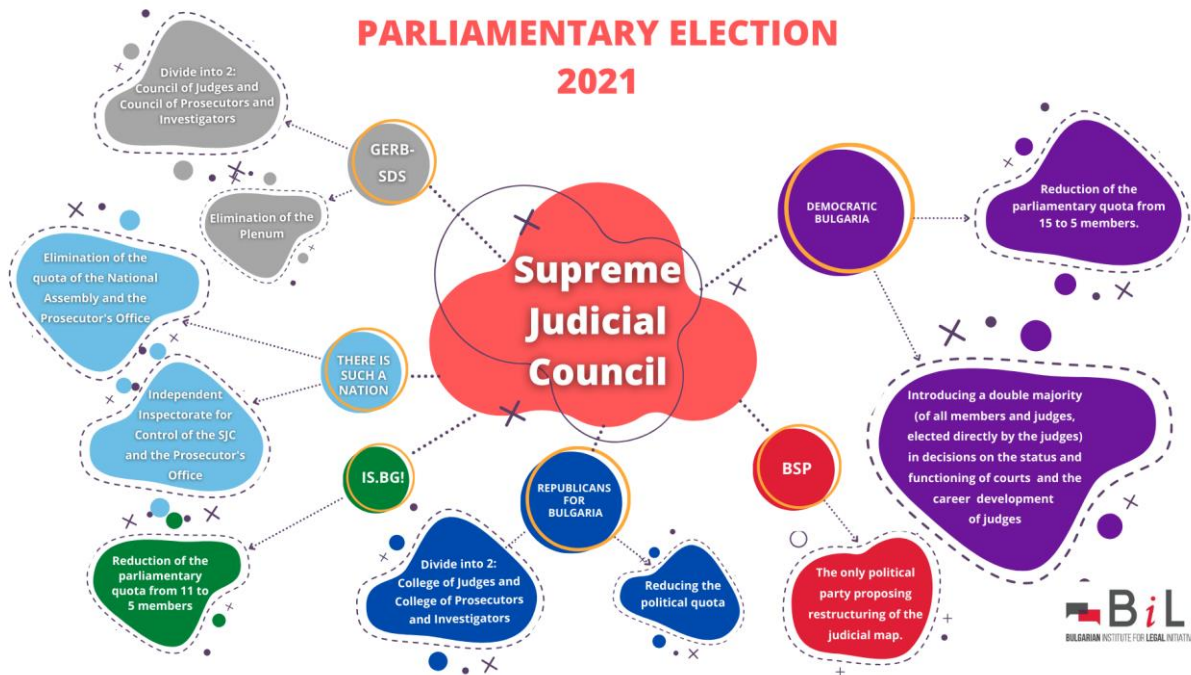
PARLIAMENTARY ELECTION 2021

Divide into 2: Council of Judges and Council of Prosecutors and Investigators

GERB-SDS

Elimination of the Plenum

Elimination of the quota of the National Assembly and the Prosecutor's Office

THERE IS SUCH A NATION

Independent Inspectorate for Control of the SJC and the Prosecutor's Office

IS.BG!

Reduction of the parliamentary quota from 11 to 5 members

Supreme Judicial Council

REPUBLICANS FOR BULGARIA

Divide into 2: College of Judges and College of Prosecutors and Investigators

Reducing the political quota

DEMOCRATIC BULGARIA

Reduction of the parliamentary quota from 15 to 5 members.

Introducing a double majority (of all members and judges, elected directly by the judges) in decisions on the status and functioning of courts and the career development of judges

BSP

The only political party proposing restructuring of the judicial map.

BiL
BULGARIAN INSTITUTE FOR LEGAL INITIATI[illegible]